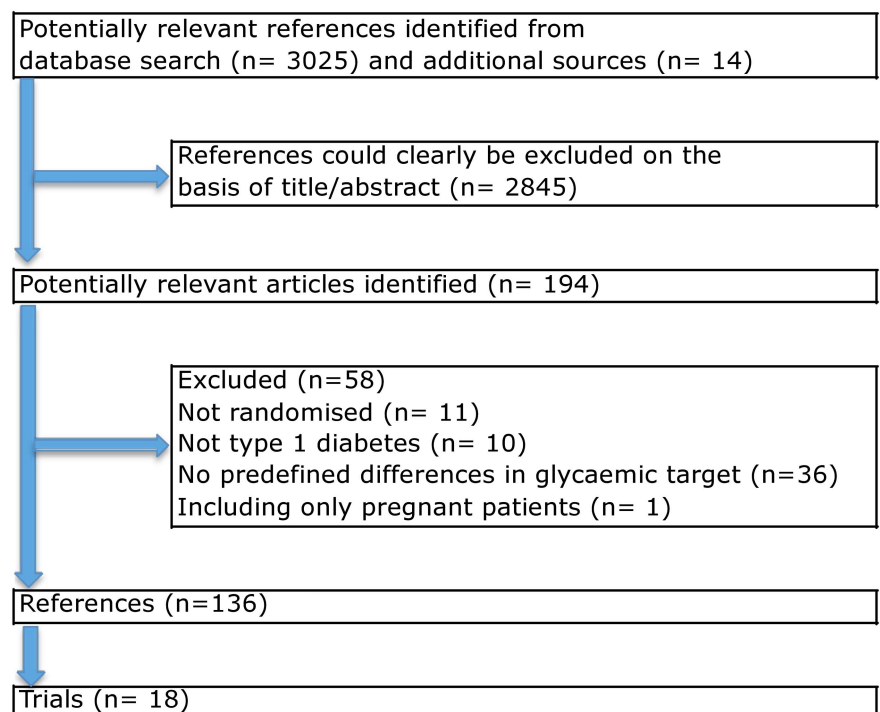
Potentially relevant references identified from database search (n= 3025) and additional sources (n= 14)

References could clearly be excluded on the basis of title/abstract (n= 2845)

Potentially relevant articles identified (n= 194)

Excluded (n=58)
Not randomised (n= 11)
Not type 1 diabetes (n= 10)
No predefined differences in glycaemic target (n=36)
Including only pregnant patients (n= 1)

References (n=136)

Trials (n= 18)